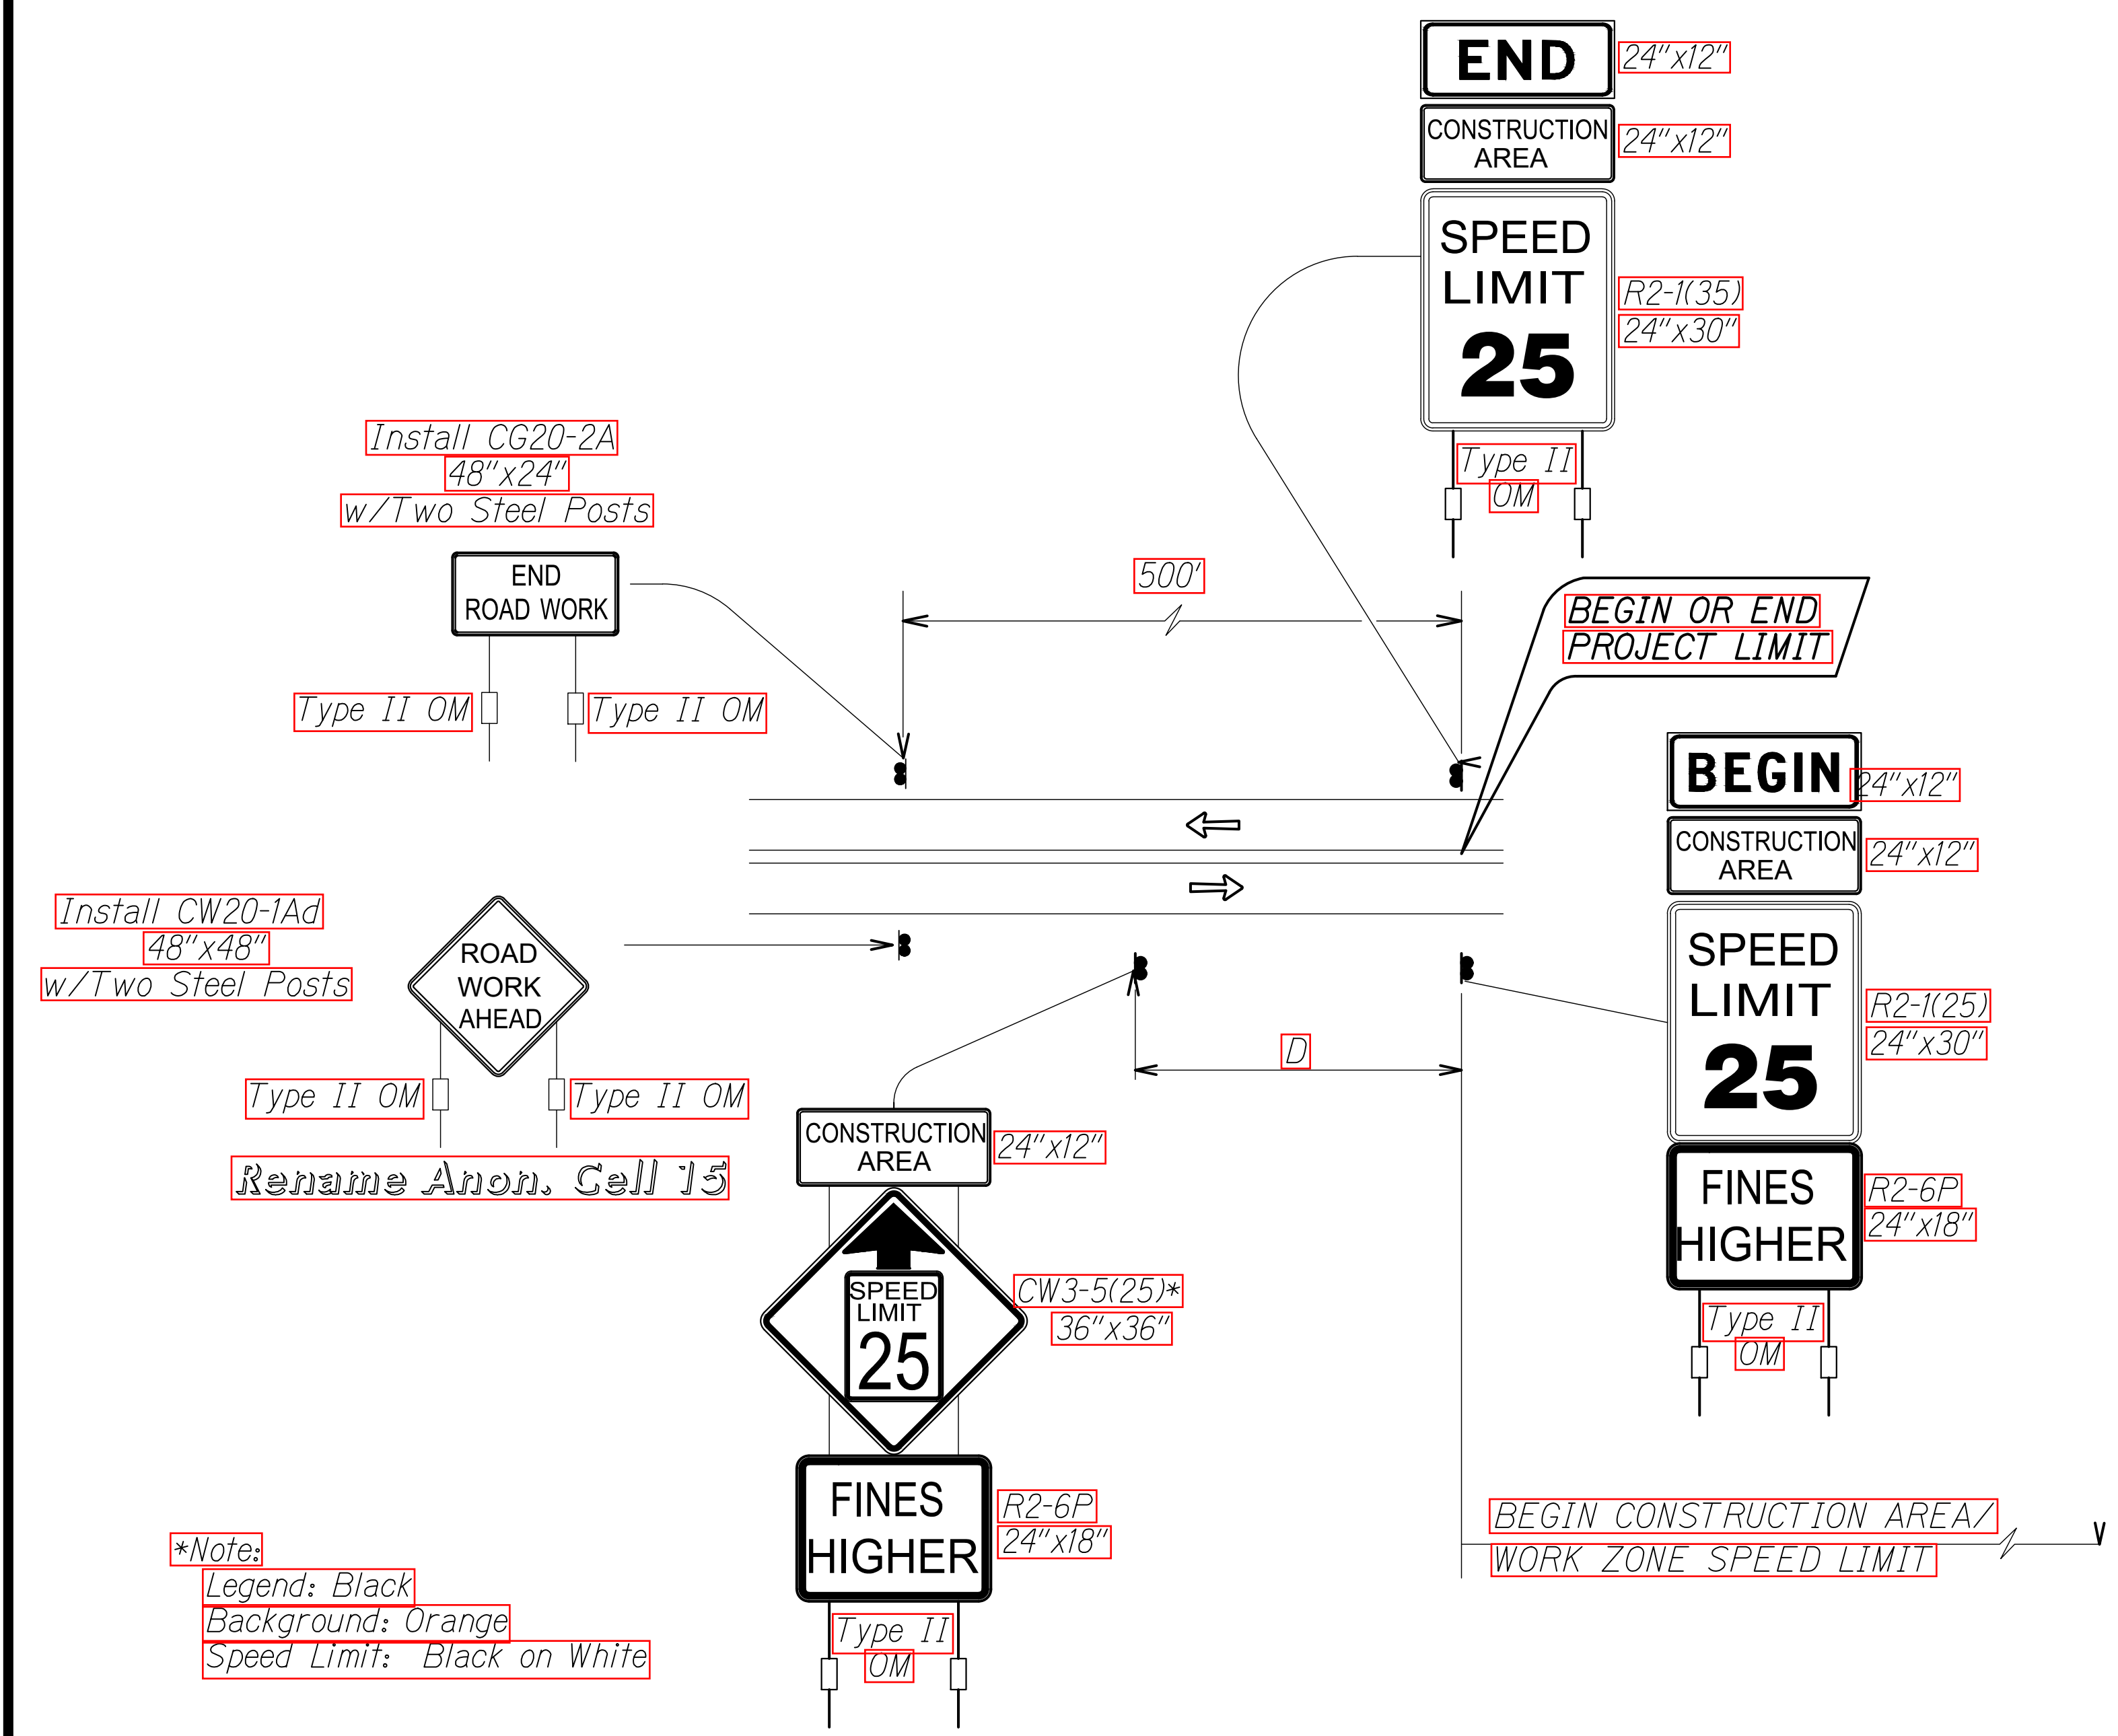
END
24"x12"
CONSTRUCTION AREA
24"x12"
SPEED LIMIT 25
R2-1(35)
24"x30"
Type II
OM

Install CG20-2A
48"x24"
w/Two Steel Posts

END ROAD WORK
Type II OM
Type II OM

500'

BEGIN OR END
PROJECT LIMIT

BEGIN
24"x12"
CONSTRUCTION AREA
24"x12"
SPEED LIMIT 25
R2-1(25)
24"x30"
FINES HIGHER
R2-6P
24"x18"
Type II
OM

Install CW20-1Ad
48"x48"
w/Two Steel Posts
ROAD WORK AHEAD
Type II OM
Type II OM
Rename Anon. Cell 15

D

CONSTRUCTION AREA
24"x12"
SPEED LIMIT 25
CW3-5(25)*
36"x36"
FINES HIGHER
R2-6P
24"x18"
Type II
OM

BEGIN CONSTRUCTION AREA/
WORK ZONE SPEED LIMIT

*Note:
Legend: Black
Background: Orange
Speed Limit: Black on White